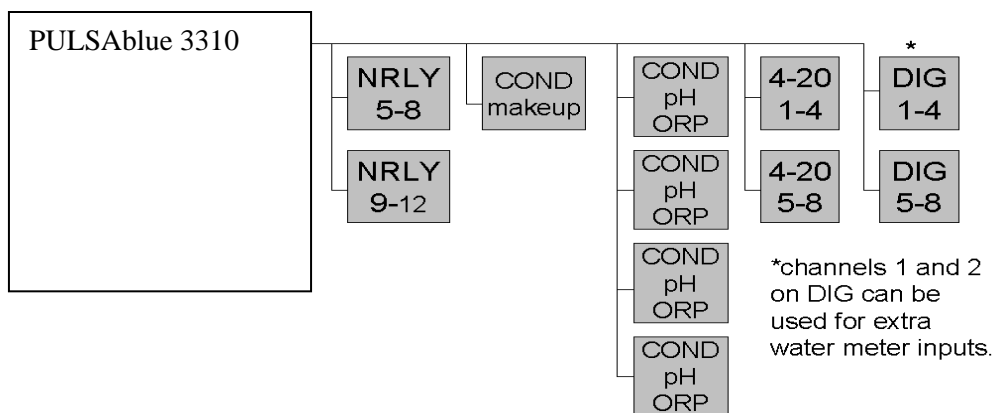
PULSAblue 3310

NRLY 5-8

NRLY 9-12

COND makeup

COND pH ORP

COND pH ORP

COND pH ORP

COND pH ORP

4-20 1-4

4-20 5-8

*

DIG 1-4

DIG 5-8

*channels 1 and 2 on DIG can be used for extra water meter inputs.